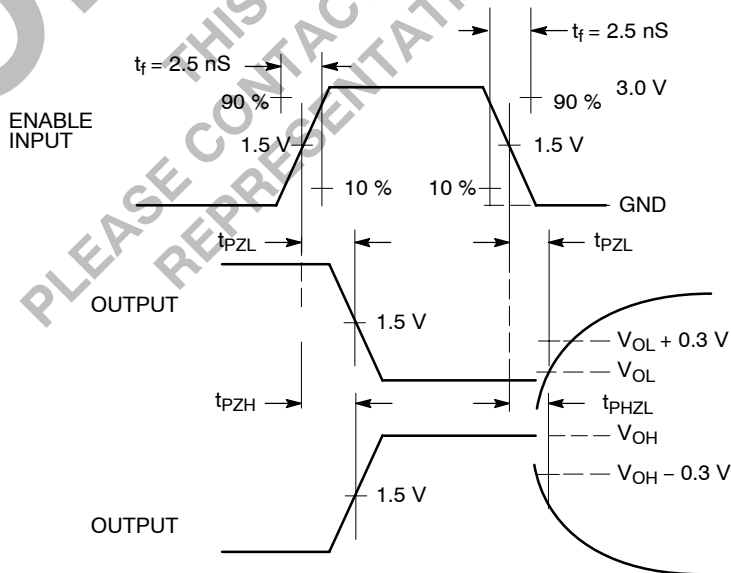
THIS
PLEASE CONTACT
REPRESENTATIVE

$t_f$ = 2.5 nS

$t_f$ = 2.5 nS

90 %

90 %

3.0 V

ENABLE INPUT

1.5 V

1.5 V

10 %

10 %

GND

$t_{PZL}$

$t_{PZL}$

OUTPUT

1.5 V

$V_{OL}$ + 0.3 V

$V_{OL}$

$t_{PZH}$

$t_{PHZL}$

$V_{OH}$

1.5 V

$V_{OH}$ – 0.3 V

OUTPUT